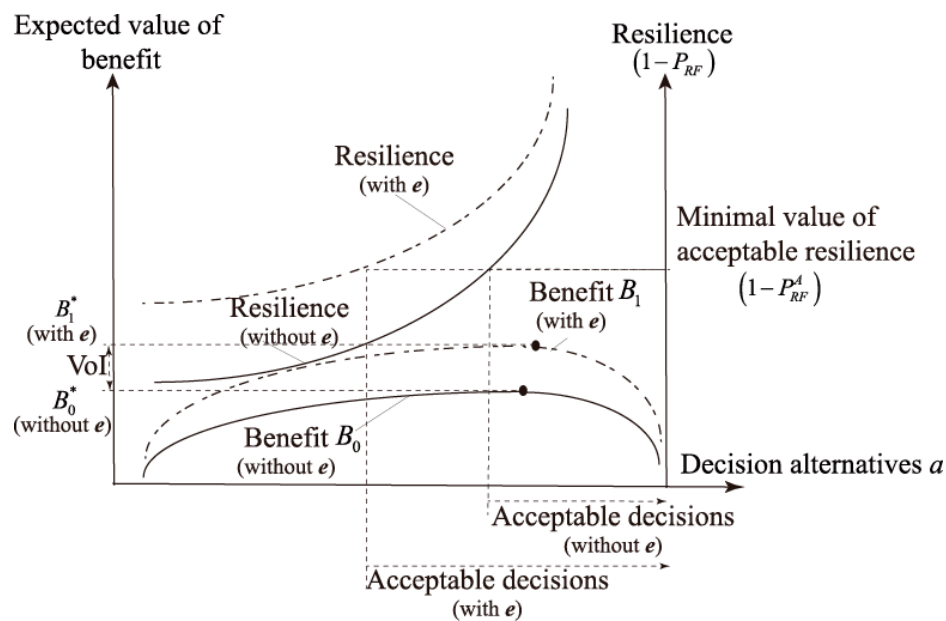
Expected value of benefit

Resilience $\left(1-P_{RF}\right)$

Resilience (with $\boldsymbol{e}$)

Minimal value of acceptable resilience $\left(1-P_{RF}^{A}\right)$

$B_1^*$ (with $\boldsymbol{e}$)

Resilience (without $\boldsymbol{e}$)

Benefit $B_1$ (with $\boldsymbol{e}$)

VoI

$B_0^*$ (without $\boldsymbol{e}$)

Benefit $B_0$ (without $\boldsymbol{e}$)

Decision alternatives $a$

Acceptable decisions (without $\boldsymbol{e}$)

Acceptable decisions (with $\boldsymbol{e}$)